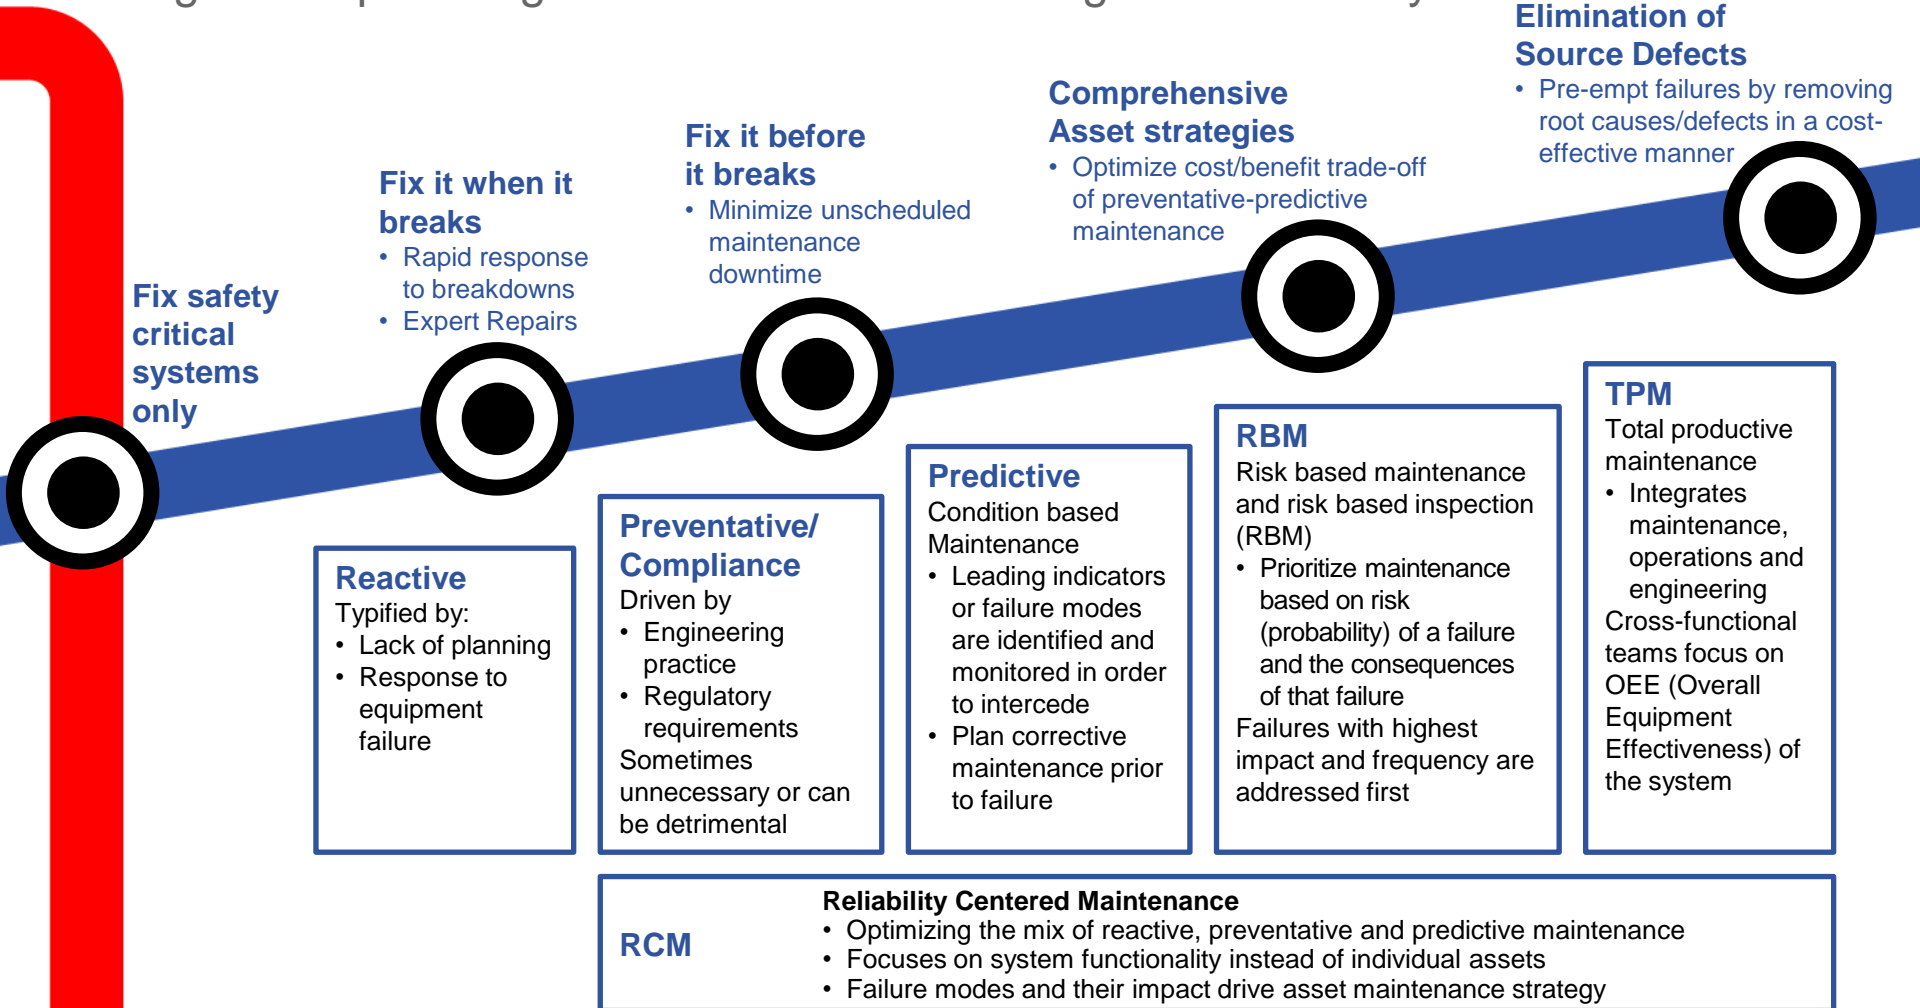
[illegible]

Elimination of Source Defects
• Pre-empt failures by removing root causes/defects in a cost-effective manner

Comprehensive Asset strategies
• Optimize cost/benefit trade-off of preventative-predictive maintenance

Fix it before it breaks
• Minimize unscheduled maintenance downtime

Fix it when it breaks
• Rapid response to breakdowns
• Expert Repairs

Fix safety critical systems only

Reactive
Typified by:
• Lack of planning
• Response to equipment failure

Preventative/ Compliance
Driven by
• Engineering practice
• Regulatory requirements
Sometimes unnecessary or can be detrimental

Predictive
Condition based Maintenance
• Leading indicators or failure modes are identified and monitored in order to intercede
• Plan corrective maintenance prior to failure

RBM
Risk based maintenance and risk based inspection (RBM)
• Prioritize maintenance based on risk (probability) of a failure and the consequences of that failure
Failures with highest impact and frequency are addressed first

TPM
Total productive maintenance
• Integrates maintenance, operations and engineering
Cross-functional teams focus on OEE (Overall Equipment Effectiveness) of the system

RCM
Reliability Centered Maintenance
• Optimizing the mix of reactive, preventative and predictive maintenance
• Focuses on system functionality instead of individual assets
• Failure modes and their impact drive asset maintenance strategy